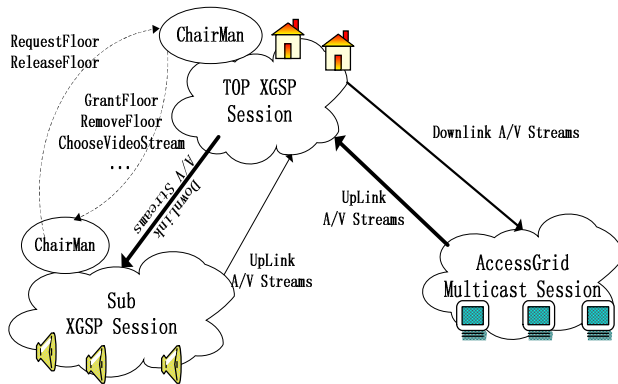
ChairMan

RequestFloor
ReleaseFloor

TOP XGSP
Session

GrantFloor
RemoveFloor
ChooseVideoStream
...

Downlink A/V Streams

Downlink
A/V Streams

UpLink
A/V Streams

ChairMan

UpLink
A/V Streams

AccessGrid
Multicast Session

Sub
XGSP Session